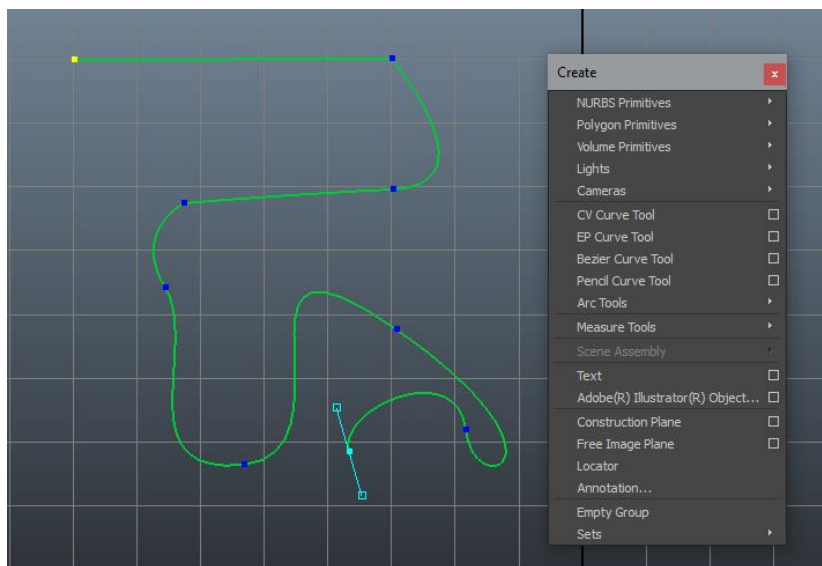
Create
x
NURBS Primitives
Polygon Primitives
Volume Primitives
Lights
Cameras
CV Curve Tool
EP Curve Tool
Bezier Curve Tool
Pencil Curve Tool
Arc Tools
Measure Tools
Scene Assembly
Text
Adobe(R) Illustrator(R) Object...
Construction Plane
Free Image Plane
Locator
Annotation...
Empty Group
Sets